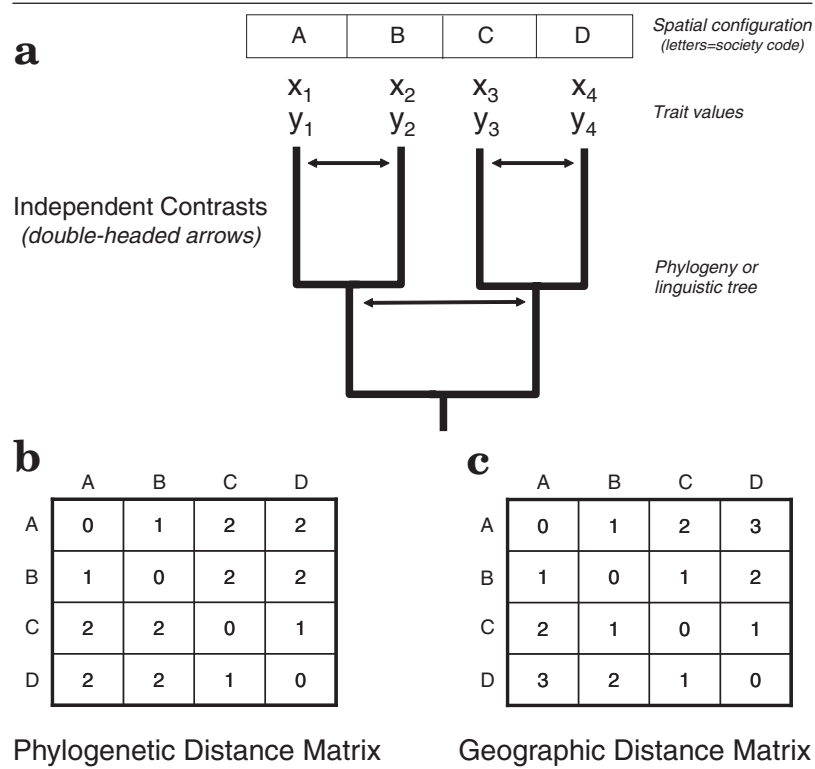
**a**

| A | B | C | D |
|---|---|---|---|

Spatial configuration (letters=society code)

$x_1$ $y_1$ $x_2$ $y_2$ $x_3$ $y_3$ $x_4$ $y_4$

Trait values

Independent Contrasts (double-headed arrows)

Phylogeny or linguistic tree

**b**

| | A | B | C | D |
|---|---|---|---|---|
| A | 0 | 1 | 2 | 2 |
| B | 1 | 0 | 2 | 2 |
| C | 2 | 2 | 0 | 1 |
| D | 2 | 2 | 1 | 0 |

Phylogenetic Distance Matrix

**c**

| | A | B | C | D |
|---|---|---|---|---|
| A | 0 | 1 | 2 | 3 |
| B | 1 | 0 | 1 | 2 |
| C | 2 | 1 | 0 | 1 |
| D | 3 | 2 | 1 | 0 |

Geographic Distance Matrix